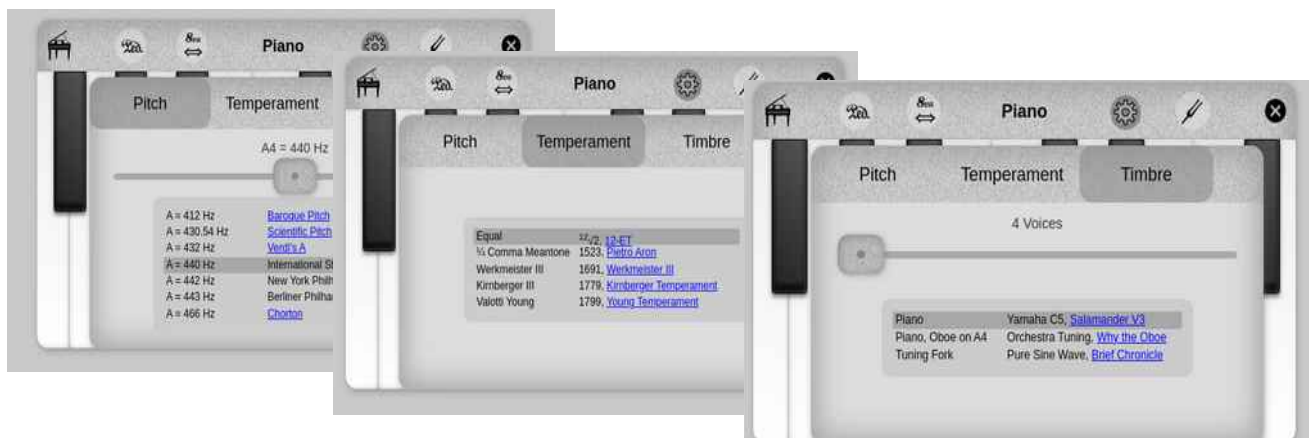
Piano

Pitch

Temperament

A4 = 440 Hz

| | |
|---|---|
| A = 412 Hz | Baroque Pitch |
| A = 430.54 Hz | Scientific Pitch |
| A = 432 Hz | Verdi's A |
| A = 440 Hz | International St |
| A = 442 Hz | New York Philh |
| A = 443 Hz | Berliner Philha |
| A = 466 Hz | Chorton |

Piano

Pitch

Temperament

Timbre

| | |
|---|---|
| Equal | $\sqrt[12]{2}$, 12-ET |
| ¼ Comma Meantone | 1523, Pietro Aron |
| Werkmeister III | 1691, Werkmeister III |
| Kirnberger III | 1779, Kirnberger Temperament |
| Valotti Young | 1799, Young Temperament |

Piano

Pitch

Temperament

Timbre

4 Voices

| | |
|---|---|
| Piano | Yamaha C5, Salamander V3 |
| Piano, Oboe on A4 | Orchestra Tuning, Why the Oboe |
| Tuning Fork | Pure Sine Wave, Brief Chronicle |